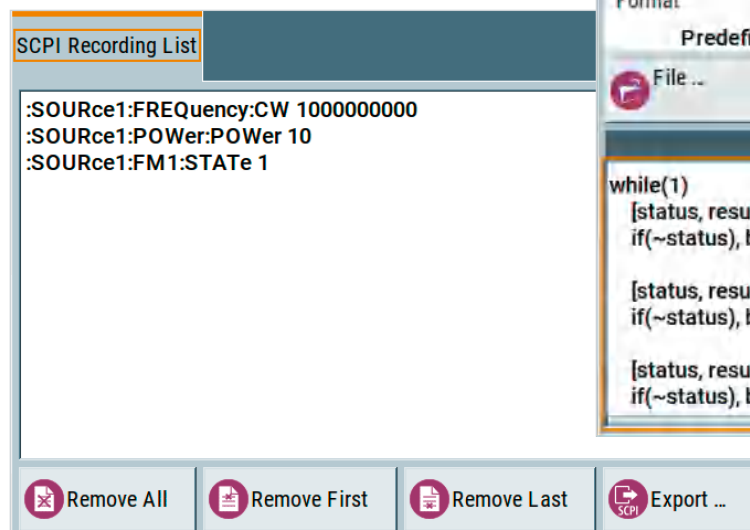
SCPI Recording List

:SOURce1:FREQuency:CW 1000000000
:SOURce1:POWer:POWer 10
:SOURce1:FM1:STATe 1

Format

Predefi

File ...

while(1)
[status, resu
if(~status), b

[status, resu
if(~status), b

[status, resu
if(~status), b

Remove All

Remove First

Remove Last

SCPI

Export ...